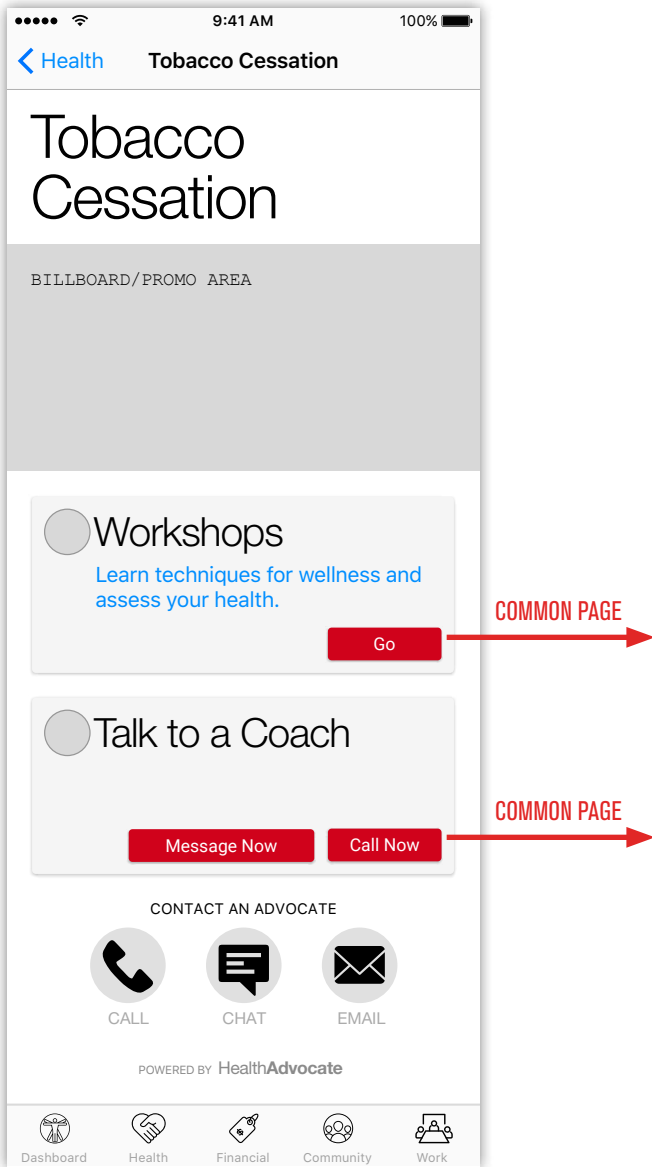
9:41 AM
100%

Health
Tobacco Cessation

Tobacco Cessation

BILLBOARD/PROMO AREA

Workshops
Learn techniques for wellness and assess your health.
Go

COMMON PAGE

Talk to a Coach
Message Now
Call Now

COMMON PAGE

CONTACT AN ADVOCATE
CALL
CHAT
EMAIL

POWERED BY HealthAdvocate

Dashboard
Health
Financial
Community
Work